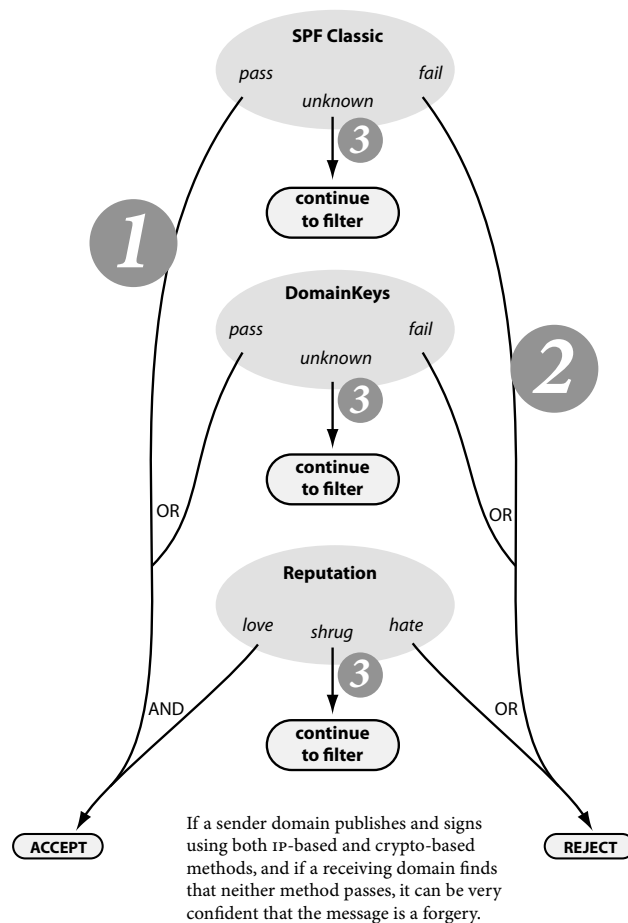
SPF Classic

pass

fail

unknown

3

continue to filter

1

DomainKeys

pass

fail

unknown

2

3

continue to filter

OR

OR

Reputation

love

shrug

hate

3

AND

OR

continue to filter

ACCEPT

REJECT

If a sender domain publishes and signs using both IP-based and crypto-based methods, and if a receiving domain finds that neither method passes, it can be very confident that the message is a forgery.